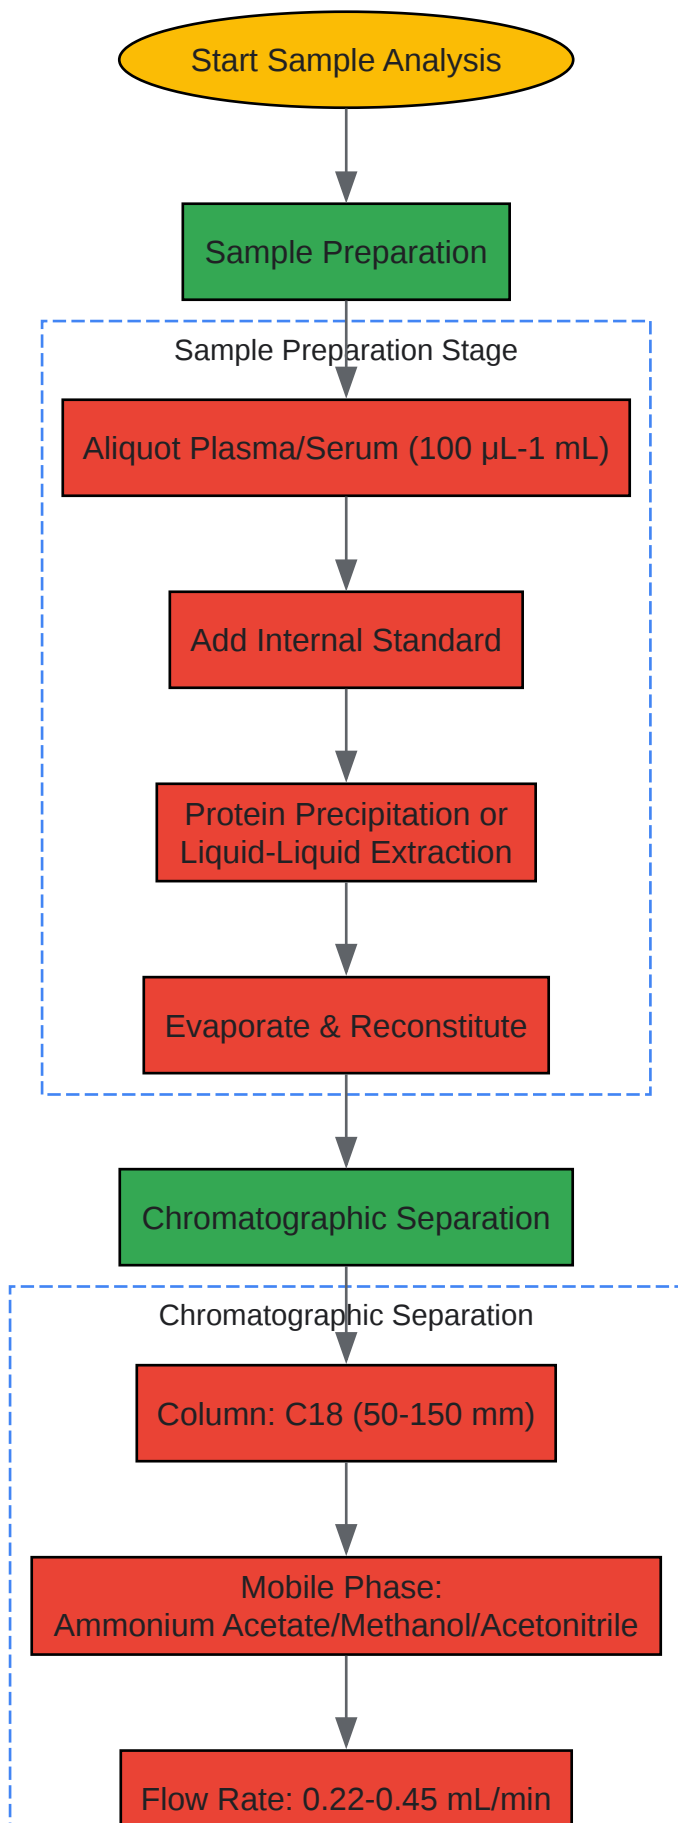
Start Sample Analysis

Sample Preparation

Sample Preparation Stage

Aliquot Plasma/Serum (100 µL-1 mL)

Add Internal Standard

Protein Precipitation or Liquid-Liquid Extraction

Evaporate & Reconstitute

Chromatographic Separation

Chromatographic Separation

Column: C18 (50-150 mm)

Mobile Phase: Ammonium Acetate/Methanol/Acetonitrile

Flow Rate: 0.22-0.45 mL/min